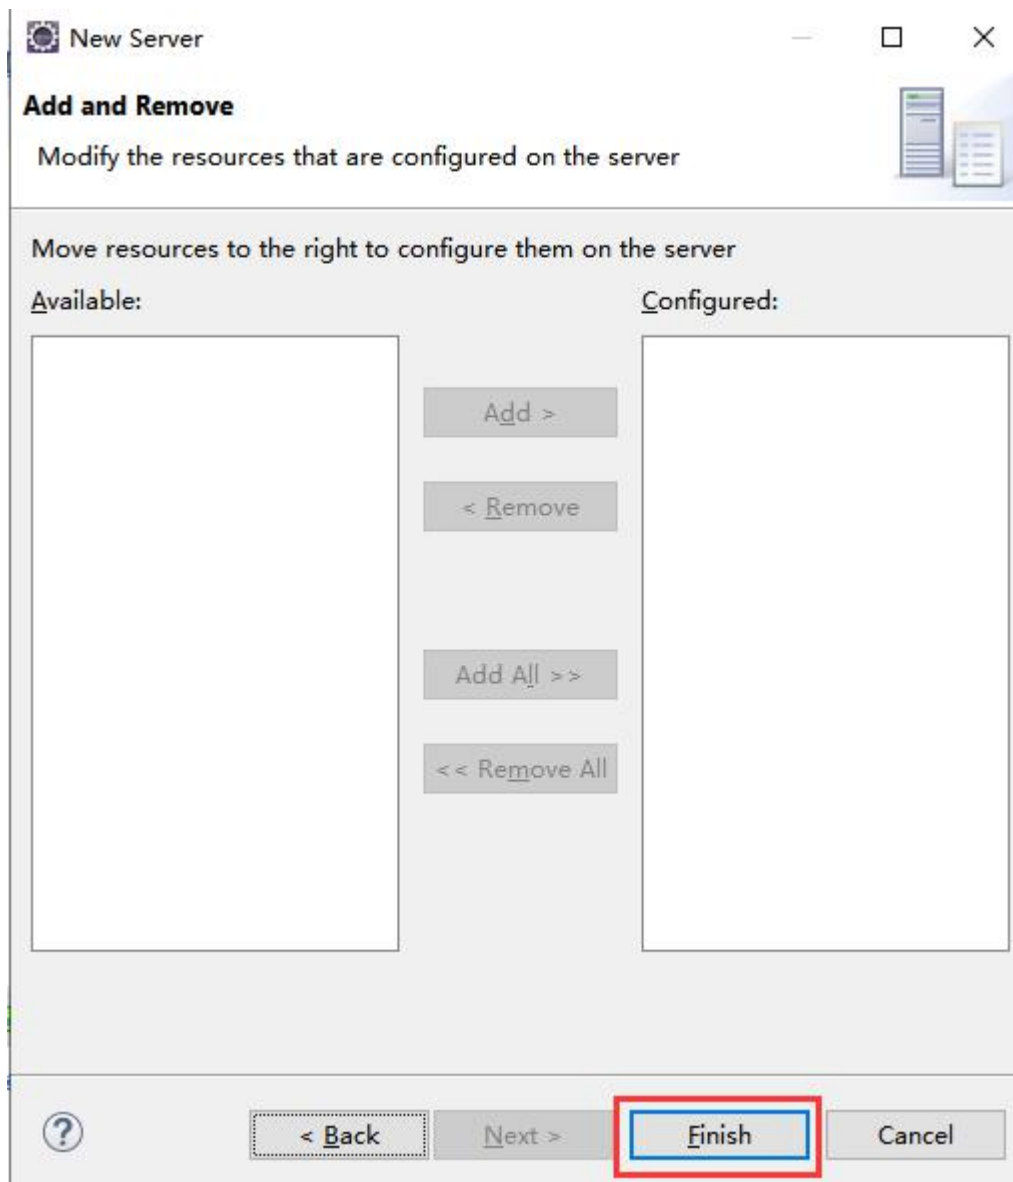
New Server

Add and Remove

Modify the resources that are configured on the server

Move resources to the right to configure them on the server

Available:

Configured:

Add >

< Remove

Add All >>

<< Remove All

?

< Back

Next >

Finish

Cancel